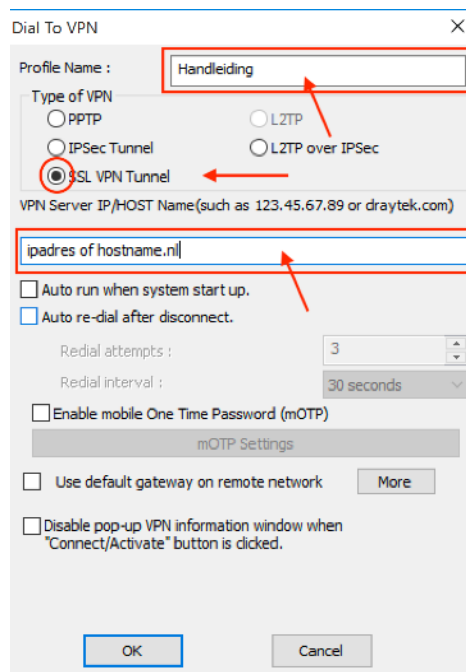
Dial To VPN

Profile Name : Handleiding

Type of VPN
PPTP
L2TP
IPSec Tunnel
L2TP over IPSec
SSL VPN Tunnel

VPN Server IP/HOST Name(such as 123.45.67.89 or draytek.com)

ipadres of hostname.nl

Auto run when system start up.
Auto re-dial after disconnect.

Redial attempts : 3
Redial interval : 30 seconds

Enable mobile One Time Password (mOTP)
mOTP Settings

Use default gateway on remote network
More

Disable pop-up VPN information window when "Connect/Activate" button is clicked.

OK
Cancel